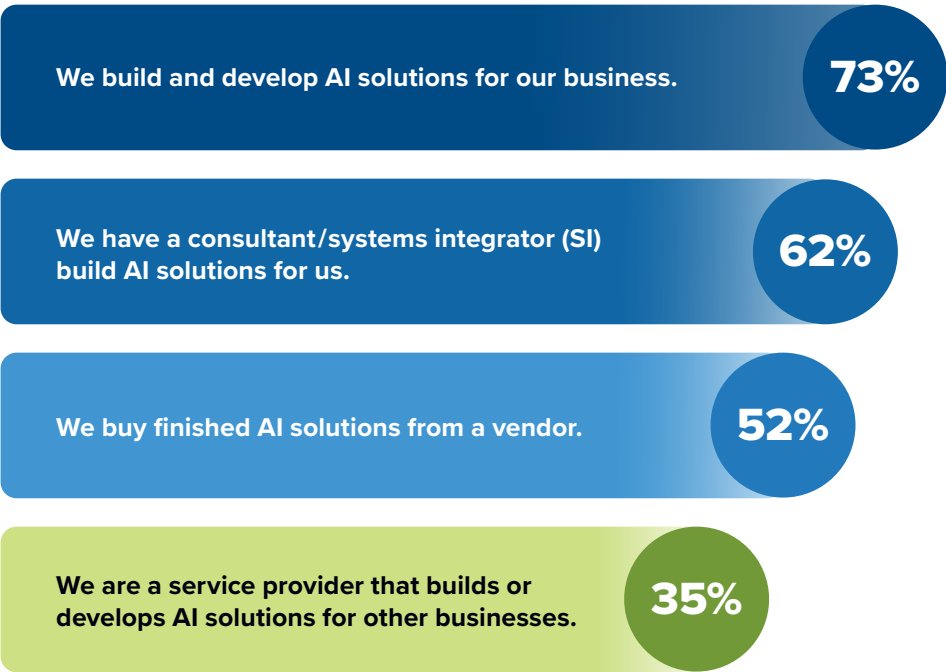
We build and develop AI solutions for our business.

73%

We have a consultant/systems integrator (SI) build AI solutions for us.

62%

We buy finished AI solutions from a vendor.

52%

We are a service provider that builds or develops AI solutions for other businesses.

35%